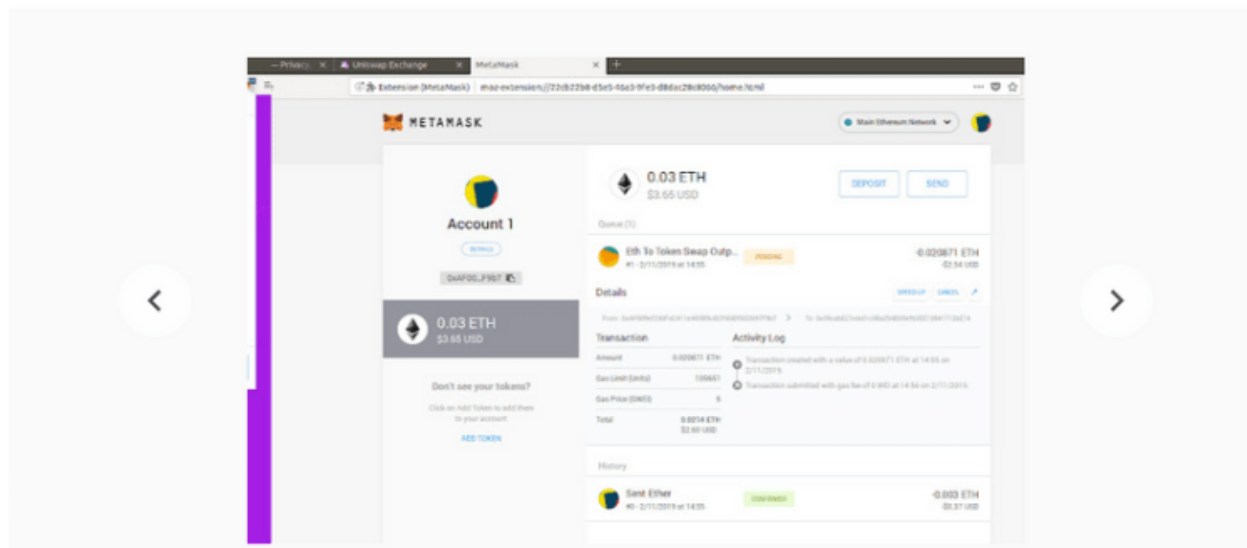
— Privacy × Uniswap Exchange × MetaMask × +

Extension (MetaMask) moz-extension://22cb22b8-d5e5-46a3-9fe3-d8dac28c8066/home.html

METAMASK

Main Ethereum Network

Account 1

DETAILS

0xAF00...F9b7

0.03 ETH
$3.65 USD

Don't see your tokens?

Click on Add Token to add them to your account

ADD TOKEN

0.03 ETH
$3.65 USD

DEPOSIT

SEND

Queue (1)

Eth To Token Swap Outp...
#1 - 2/11/2019 at 14:55

PENDING

-0.020871 ETH
-$2.54 USD

Details

SPEED UP CANCEL

From: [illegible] > To: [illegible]

Transaction

| | |
|---|---|
| Amount | 0.020871 ETH |
| Gas Limit (Units) | 135601 |
| Gas Price (GWEI) | 5 |
| Total | 0.0214 ETH $2.60 USD |

Activity Log

Transaction created with a value of 0.020871 ETH at 14:55 on 2/11/2019.

Transaction submitted with gas fee of 0 WEI at 14:56 on 2/11/2019.

History

Sent Ether
#0 - 2/11/2019 at 14:55

CONFIRMED

-0.003 ETH
-$0.37 USD